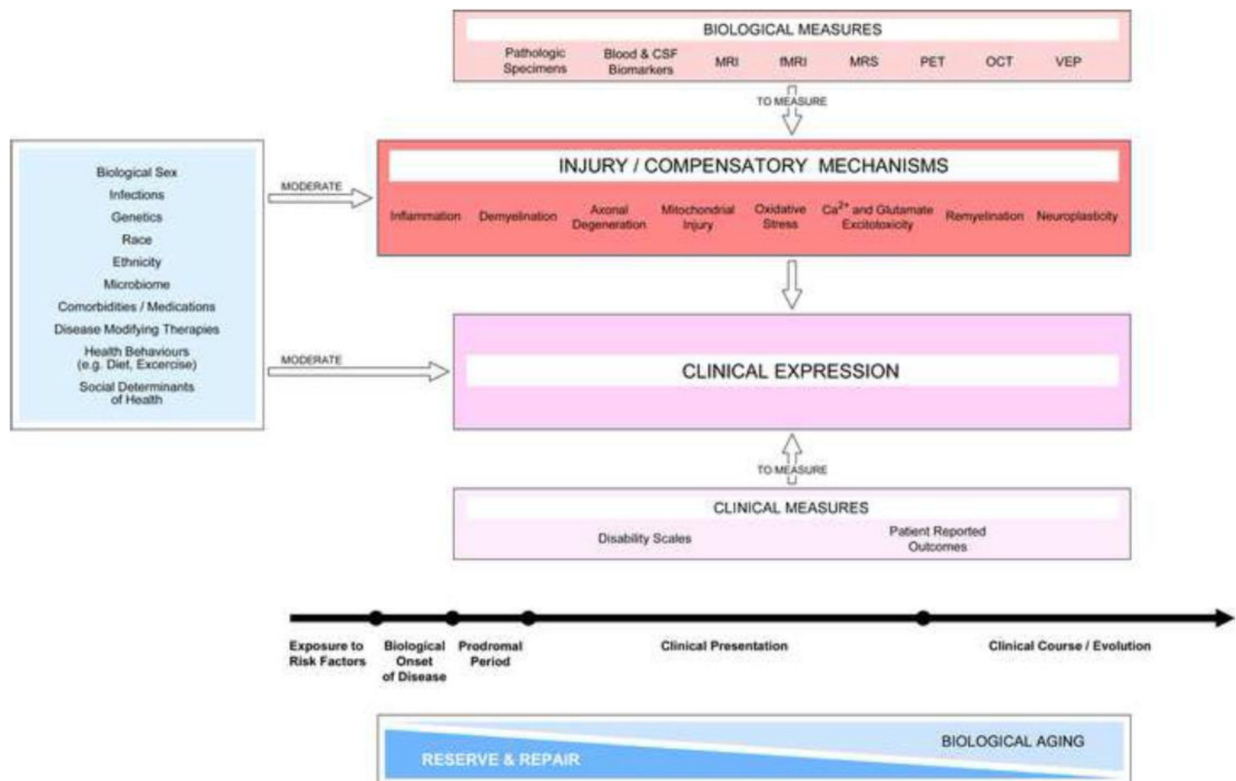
BIOLOGICAL MEASURES

Pathologic Specimens
Blood & CSF Biomarkers
MRI
fMRI
MRS
PET
OCT
VEP

TO MEASURE

Biological Sex
Infections
Genetics
Race
Ethnicity
Microbiome
Comorbidities / Medications
Disease Modifying Therapies
Health Behaviours (e.g. Diet, Excercise)
Social Determinants of Health

MODERATE

INJURY / COMPENSATORY MECHANISMS

Inflammation
Demyelination
Axonal Degeneration
Mitochondrial Injury
Oxidative Stress
$Ca^{2+}$ and Glutamate Excitotoxicity
Remyelination
Neuroplasticity

MODERATE

CLINICAL EXPRESSION

TO MEASURE

CLINICAL MEASURES

Disability Scales
Patient Reported Outcomes

Exposure to Risk Factors
Biological Onset of Disease
Prodromal Period
Clinical Presentation
Clinical Course / Evolution

BIOLOGICAL AGING
RESERVE & REPAIR